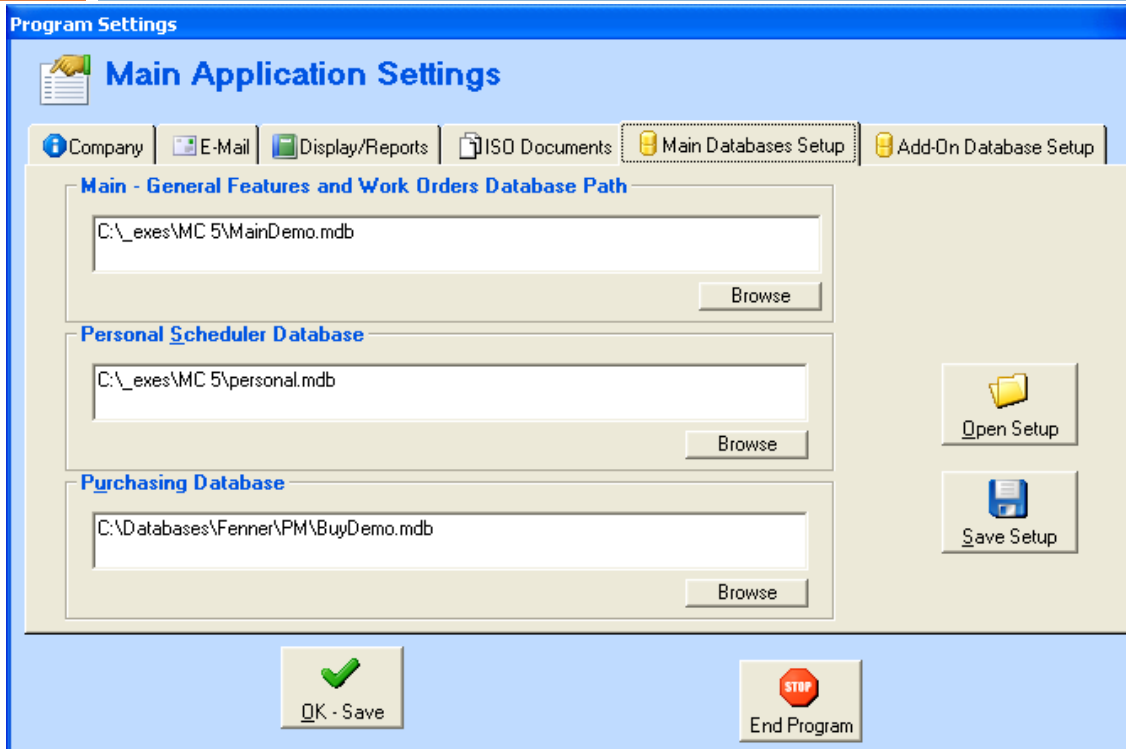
Program Settings

Main Application Settings

Company | E-Mail | Display/Reports | ISO Documents | Main Databases Setup | Add-On Database Setup

Main - General Features and Work Orders Database Path

C:\_exes\MC 5\MainDemo.mdb

Browse

Personal Scheduler Database

C:\_exes\MC 5\personal.mdb

Browse

Purchasing Database

C:\Databases\Fenner\PM\BuyDemo.mdb

Browse

Open Setup

Save Setup

OK - Save

STOP

End Program